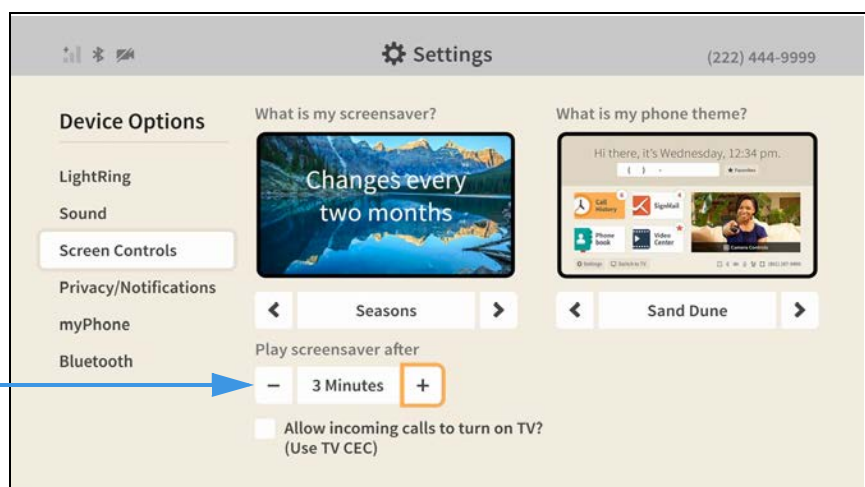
Settings

(222) 444-9999

Device Options

LightRing

Sound

Screen Controls

Privacy/Notifications

myPhone

Bluetooth

What is my screensaver?

Changes every two months

Seasons

Play screensaver after

3 Minutes

Allow incoming calls to turn on TV? (Use TV CEC)

What is my phone theme?

Hi there, it's Wednesday, 12:34 pm.

Call History

SignMail

Phone book

Video Center

Camera Controls

Settings

Switch to TV

Sand Dune